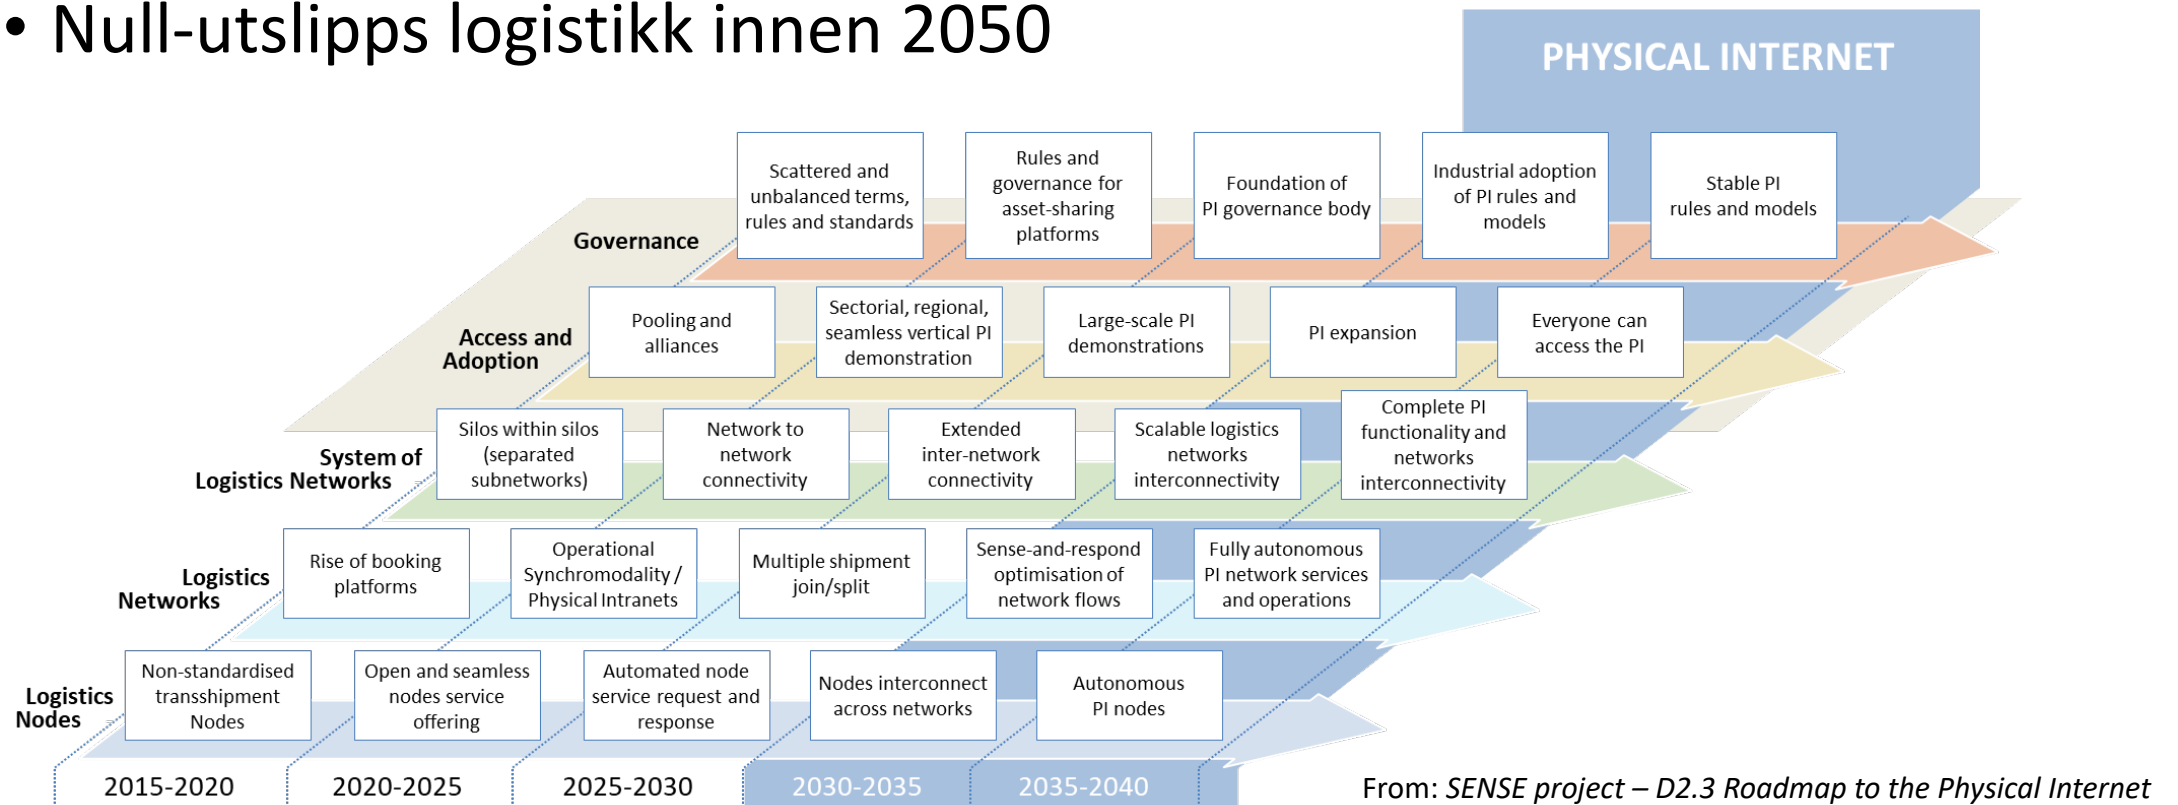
• Null-utslipps logistikk innen 2050

PHYSICAL INTERNET

Governance

Scattered and unbalanced terms, rules and standards

Rules and governance for asset-sharing platforms

Foundation of PI governance body

Industrial adoption of PI rules and models

Stable PI rules and models

Access and Adoption

Pooling and alliances

Sectorial, regional, seamless vertical PI demonstration

Large-scale PI demonstrations

PI expansion

Everyone can access the PI

System of Logistics Networks

Silos within silos (separated subnetworks)

Network to network connectivity

Extended inter-network connectivity

Scalable logistics networks interconnectivity

Complete PI functionality and networks interconnectivity

Logistics Networks

Rise of booking platforms

Operational Synchromodality / Physical Intranets

Multiple shipment join/split

Sense-and-respond optimisation of network flows

Fully autonomous PI network services and operations

Logistics Nodes

Non-standardised transshipment Nodes

Open and seamless nodes service offering

Automated node service request and response

Nodes interconnect across networks

Autonomous PI nodes

2015-2020

2020-2025

2025-2030

2030-2035

2035-2040

From: *SENSE project – D2.3 Roadmap to the Physical Internet*